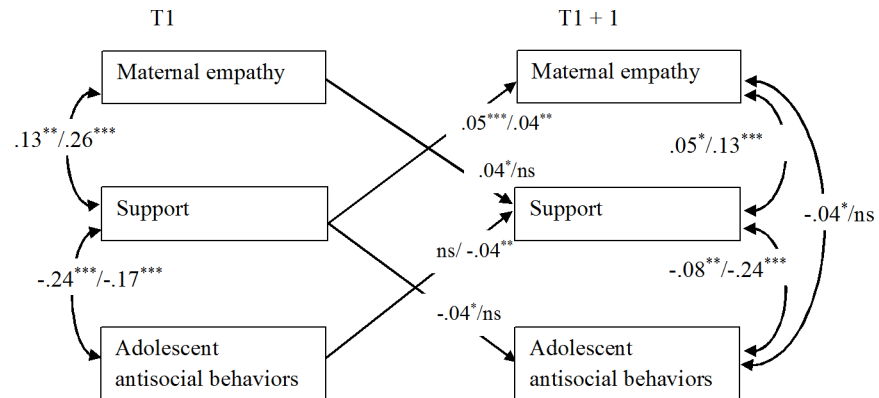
T1

T1 + 1

Maternal empathy

Maternal empathy

$.13^{**}/.26^{***}$

$.05^{***}/.04^{**}$

$.05^{*}/.13^{***}$

$.04^{*}$/ns

Support

Support

$-.04^{*}$/ns

ns/ $-.04^{**}$

$-.24^{***}/-.17^{***}$

$-.08^{**}/-.24^{***}$

$-.04^{*}$/ns

Adolescent antisocial behaviors

Adolescent antisocial behaviors